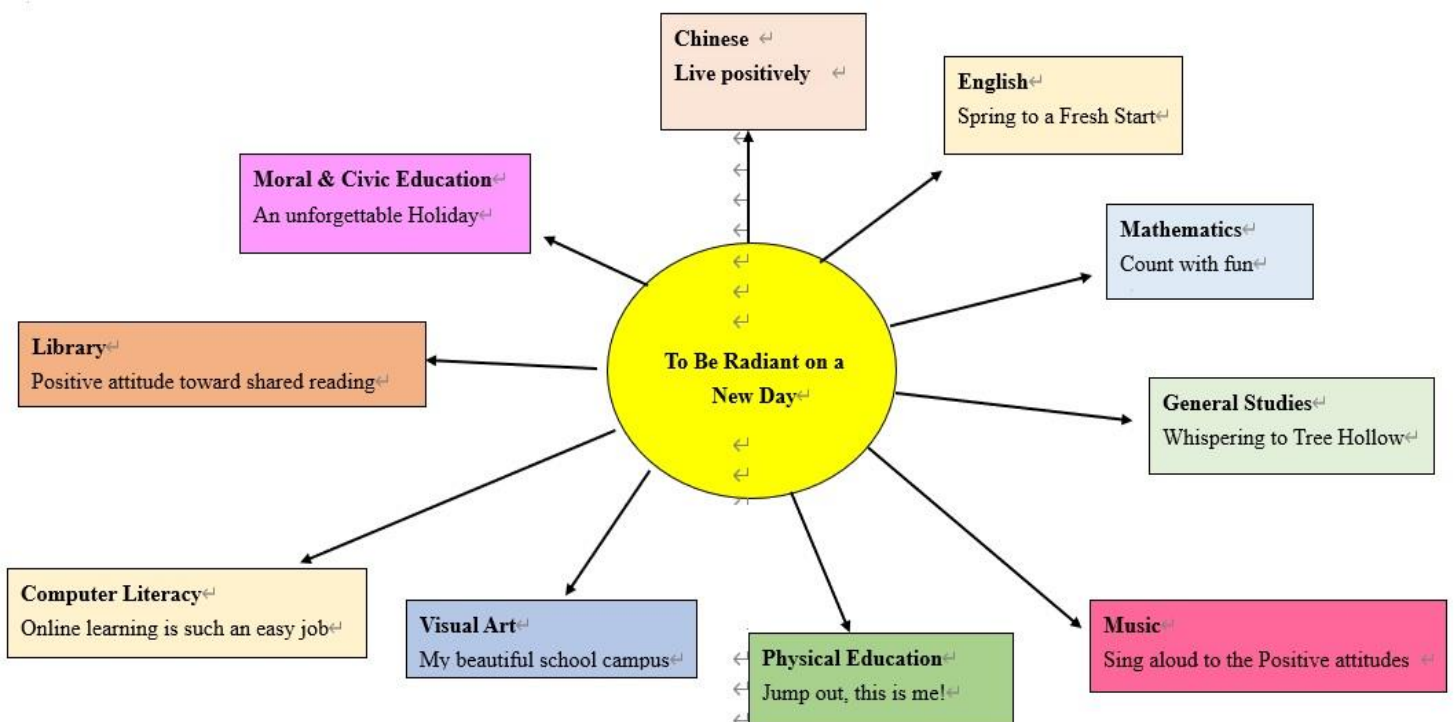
Chinese
Live positively

English
Spring to a Fresh Start

Moral & Civic Education
An unforgettable Holiday

Mathematics
Count with fun

Library
Positive attitude toward shared reading

To Be Radiant on a New Day

General Studies
Whispering to Tree Hollow

Computer Literacy
Online learning is such an easy job

Visual Art
My beautiful school campus

Physical Education
Jump out, this is me!

Music
Sing aloud to the Positive attitudes